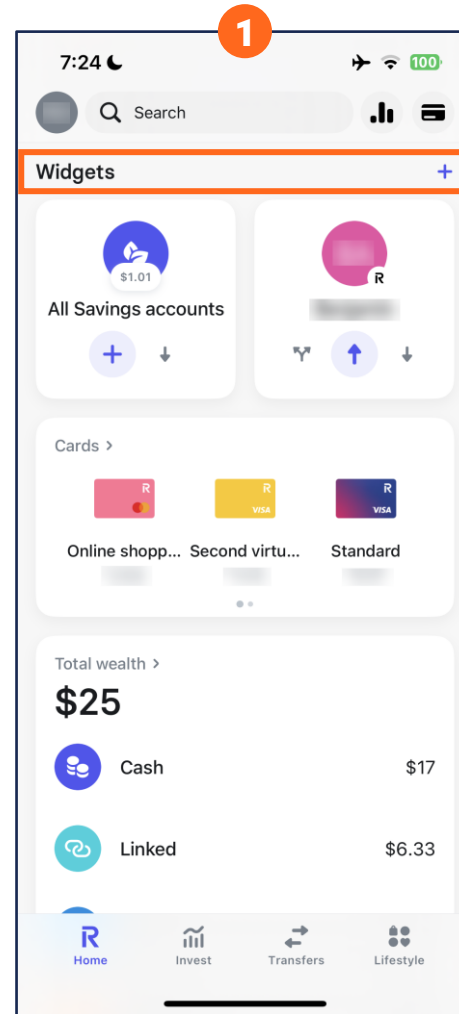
1

7:24

100

Search

Widgets +

$1.01

All Savings accounts

R

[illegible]

Cards >

R

R VISA

R VISA

Online shopp... Second virtu... Standard

Total wealth >

$25

Cash $17

Linked $6.33

R Home

Invest

Transfers

Lifestyle